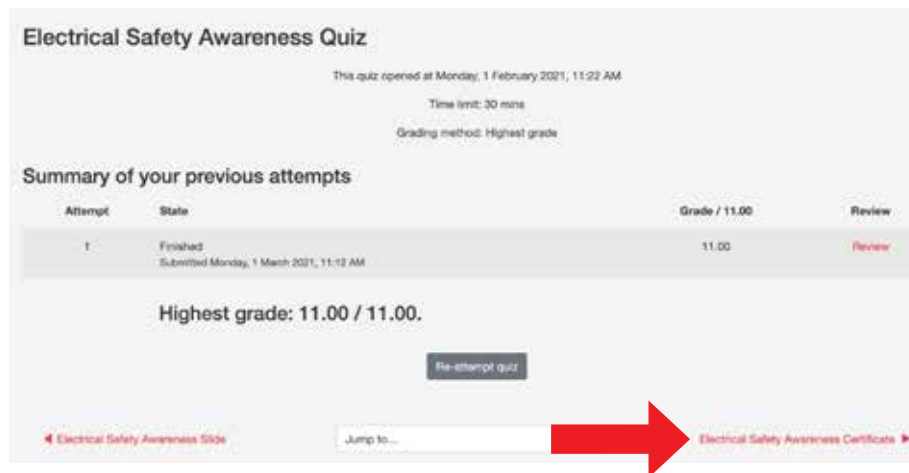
Electrical Safety Awareness Quiz

This quiz opened at Monday, 1 February 2021, 11:22 AM

Time limit: 30 mins

Grading method: Highest grade

Summary of your previous attempts

| Attempt | State | Grade / 11.00 | Review |
|---|---|---|---|
| 1 | Finished<br>Submitted Monday, 1 March 2021, 11:12 AM | 11.00 | Review |

Highest grade: 11.00 / 11.00.

Re-attempt quiz

◄ Electrical Safety Awareness Slide

Jump to...

Electrical Safety Awareness Certificate ►